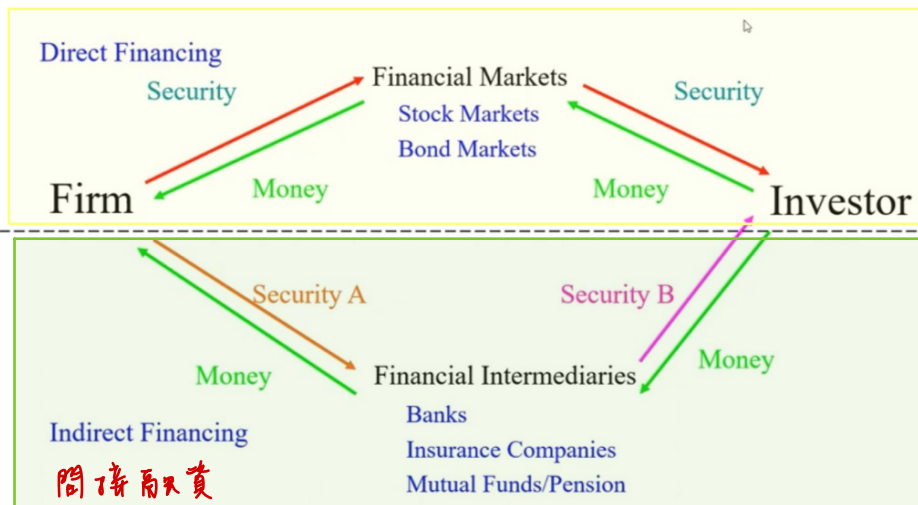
Direct Financing

Security

Financial Markets

Stock Markets

Bond Markets

Security

Firm

Money

Money

Investor

Security A

Security B

Money

Financial Intermediaries

Money

Banks

Indirect Financing

Insurance Companies

間接融資

Mutual Funds/Pension